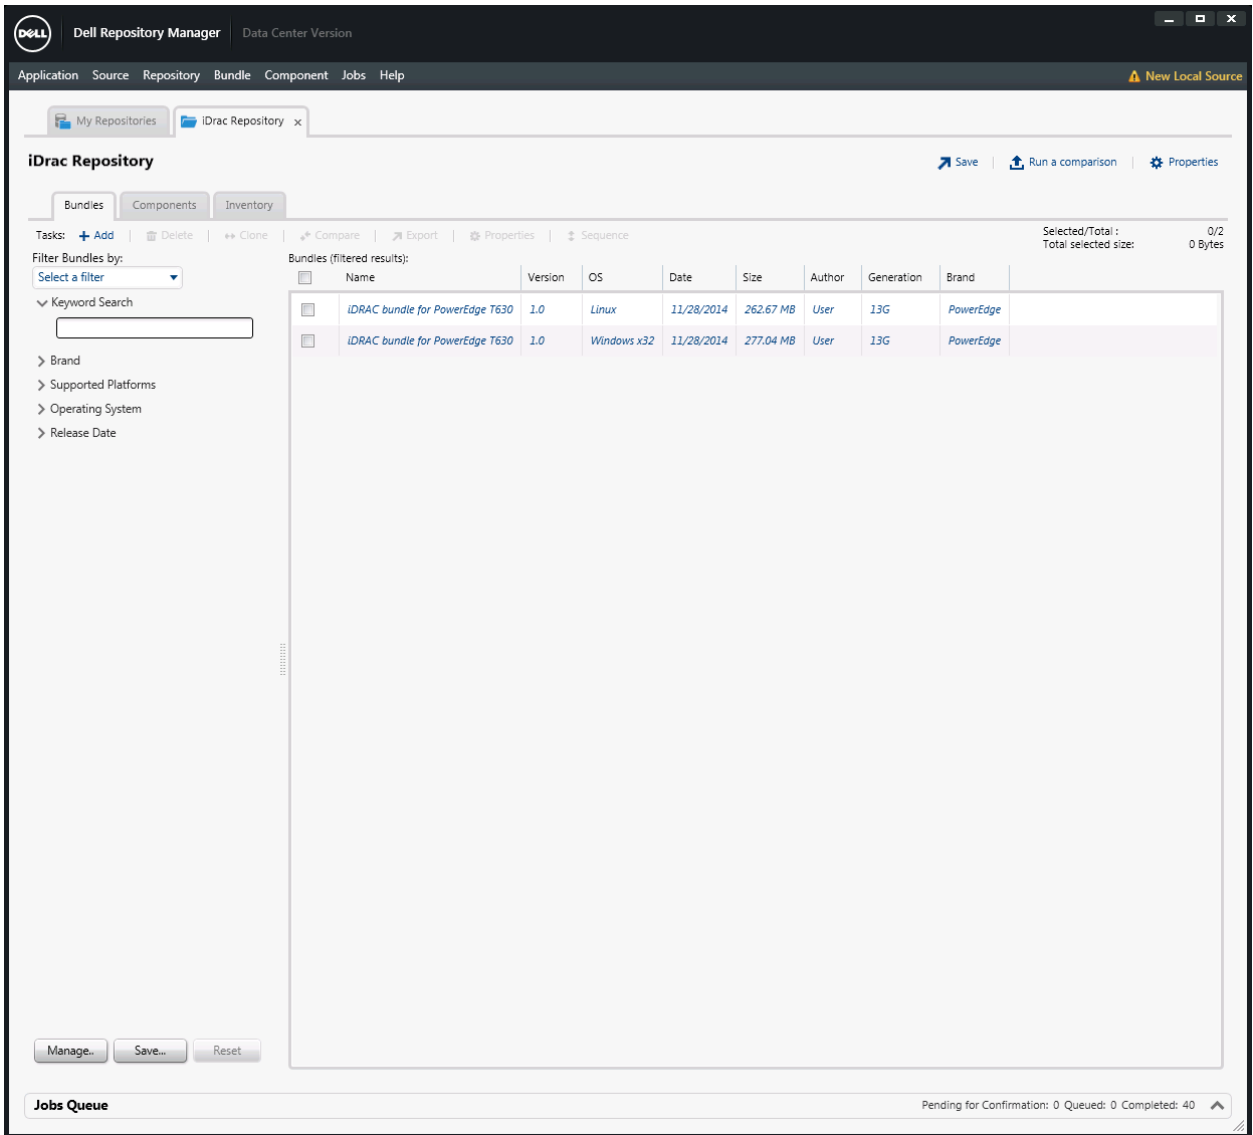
DELL Dell Repository Manager Data Center Version

Application Source Repository Bundle Component Jobs Help

New Local Source

My Repositories iDrac Repository ×

iDrac Repository

Save | Run a comparison | Properties

Bundles Components Inventory

Tasks: + Add | Delete | Clone | Compare | Export | Properties | Sequence

Selected/Total : 0/2
Total selected size: 0 Bytes

Filter Bundles by:
Select a filter

Keyword Search

Brand
Supported Platforms
Operating System
Release Date

Bundles (filtered results):

| | Name | Version | OS | Date | Size | Author | Generation | Brand |
|---|---|---|---|---|---|---|---|---|
| | iDRAC bundle for PowerEdge T630 | 1.0 | Linux | 11/28/2014 | 262.67 MB | User | 13G | PowerEdge |
| | iDRAC bundle for PowerEdge T630 | 1.0 | Windows x32 | 11/28/2014 | 277.04 MB | User | 13G | PowerEdge |

Manage.. Save... Reset

Jobs Queue

Pending for Confirmation: 0 Queued: 0 Completed: 40